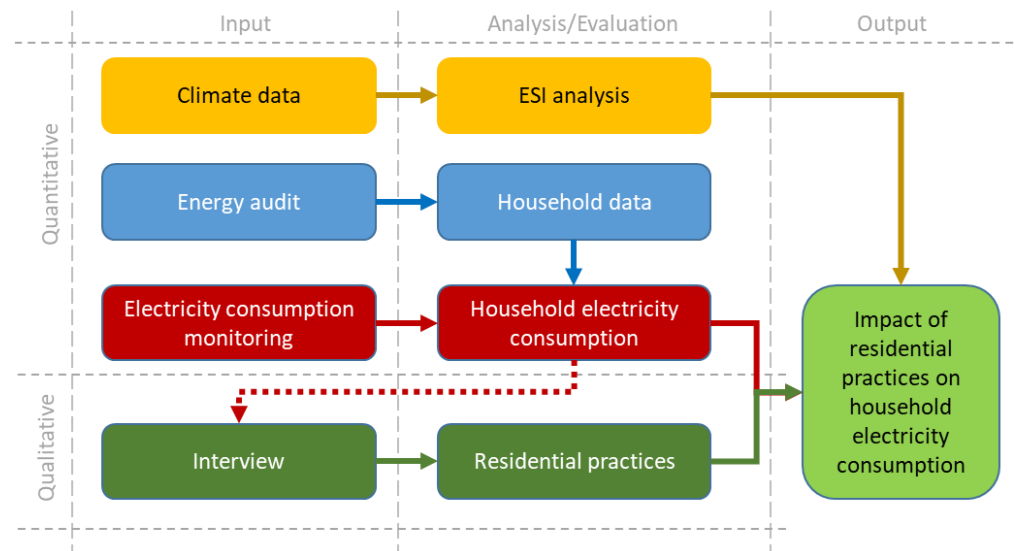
Input

Analysis/Evaluation

Output

Quantitative

Climate data

ESI analysis

Energy audit

Household data

Electricity consumption monitoring

Household electricity consumption

Impact of residential practices on household electricity consumption

Qualitative

Interview

Residential practices